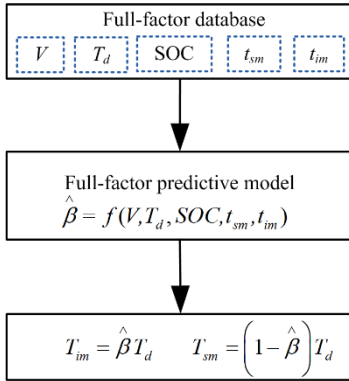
Full-factor database

$V$

$T_d$

SOC

$t_{sm}$

$t_{im}$

Full-factor predictive model

$\hat{\beta} = f(V, T_d, SOC, t_{sm}, t_{im})$

$T_{im} = \hat{\beta} T_d \qquad T_{sm} = \left(1 - \hat{\beta}\right) T_d$